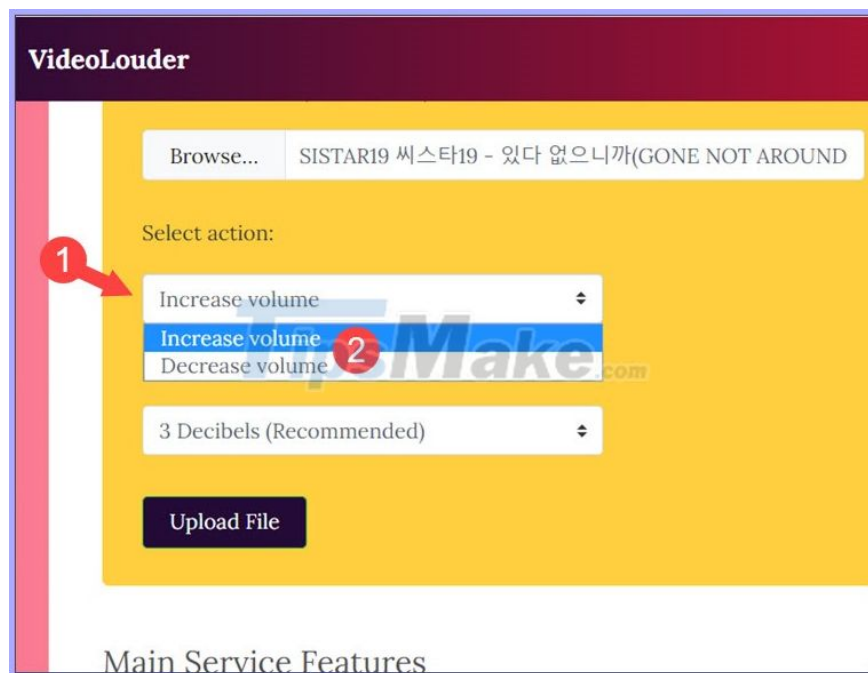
VideoLouder

Browse... SISTAR19 씨스타19 - 있다 없으니까(GONE NOT AROUND

Select action:

1

Increase volume

Increase volume 2
Decrease volume

TipsMake.com

3 Decibels (Recommended)

Upload File

Main Service Features